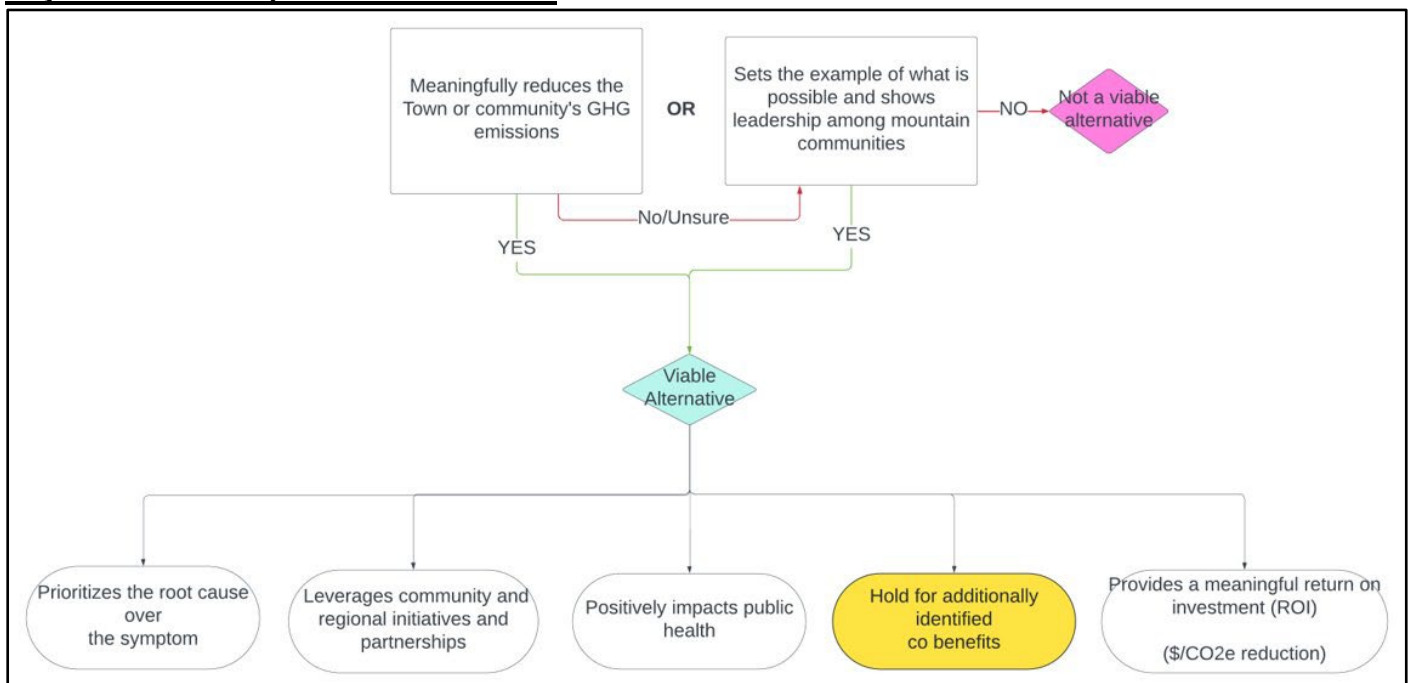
Meaningfully reduces the Town or community's GHG emissions

OR

Sets the example of what is possible and shows leadership among mountain communities

NO

Not a viable alternative

No/Unsure

YES

YES

Viable Alternative

Prioritizes the root cause over the symptom

Leverages community and regional initiatives and partnerships

Positively impacts public health

Hold for additionally identified co benefits

Provides a meaningful return on investment (ROI)

($/CO2e reduction)